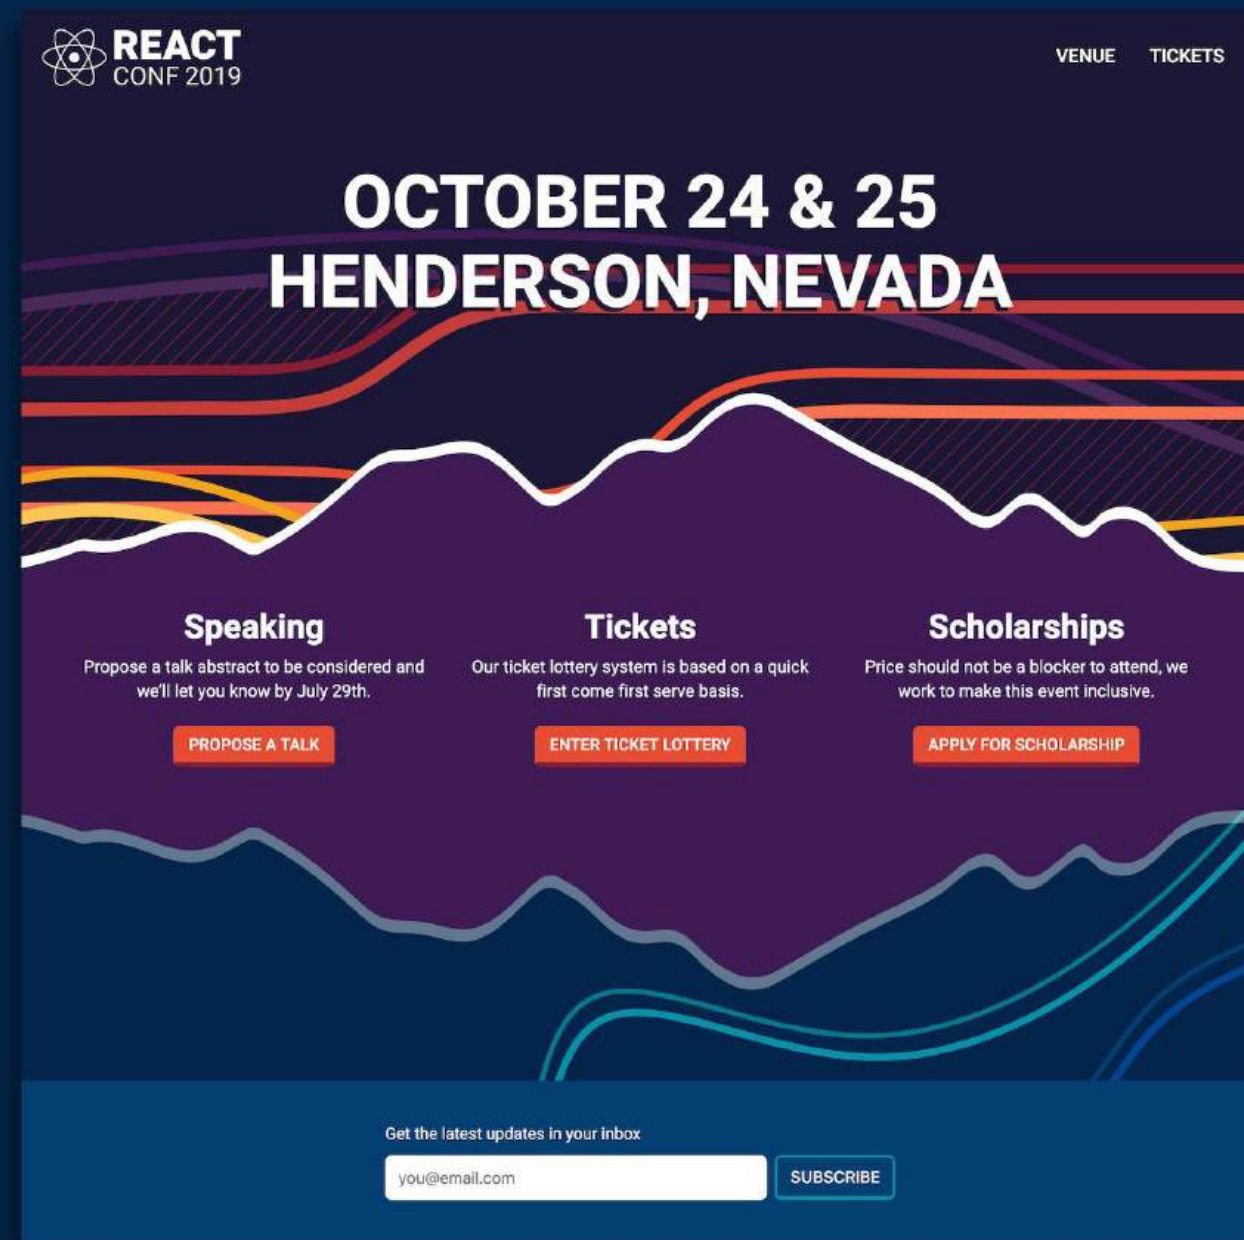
REACT
CONF 2019

VENUE TICKETS

OCTOBER 24 & 25
HENDERSON, NEVADA

Speaking
Propose a talk abstract to be considered and we'll let you know by July 29th.
PROPOSE A TALK

Tickets
Our ticket lottery system is based on a quick first come first serve basis.
ENTER TICKET LOTTERY

Scholarships
Price should not be a blocker to attend, we work to make this event inclusive.
APPLY FOR SCHOLARSHIP

Get the latest updates in your inbox
you@email.com
SUBSCRIBE